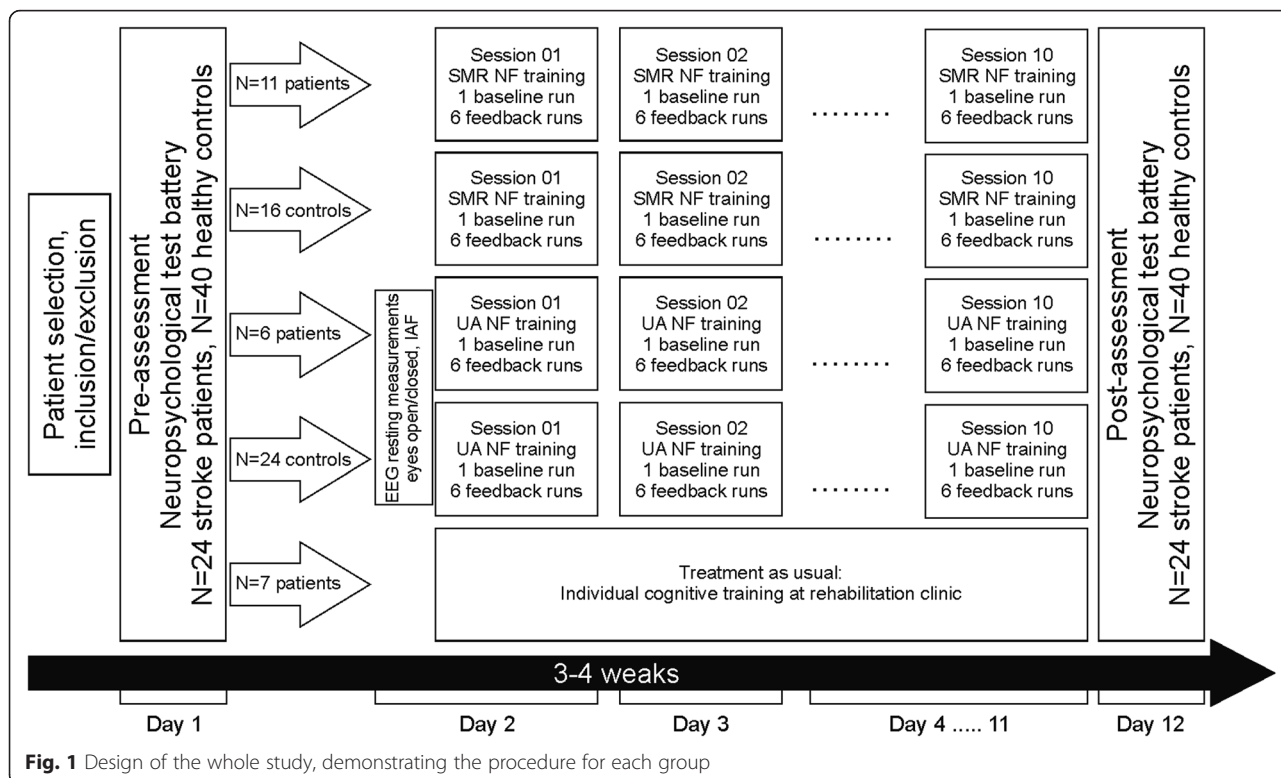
Patient selection, inclusion/exclusion

Pre-assessment
Neuropsychological test battery
N=24 stroke patients, N=40 healthy controls

N=11 patients

N=16 controls

N=6 patients

N=24 controls

N=7 patients

EEG resting measurements eyes open/closed, IAF

Session 01
SMR NF training
1 baseline run
6 feedback runs

Session 02
SMR NF training
1 baseline run
6 feedback runs

........

Session 10
SMR NF training
1 baseline run
6 feedback runs

Session 01
SMR NF training
1 baseline run
6 feedback runs

Session 02
SMR NF training
1 baseline run
6 feedback runs

........

Session 10
SMR NF training
1 baseline run
6 feedback runs

Session 01
UA NF training
1 baseline run
6 feedback runs

Session 02
UA NF training
1 baseline run
6 feedback runs

........

Session 10
UA NF training
1 baseline run
6 feedback runs

Session 01
UA NF training
1 baseline run
6 feedback runs

Session 02
UA NF training
1 baseline run
6 feedback runs

........

Session 10
UA NF training
1 baseline run
6 feedback runs

Treatment as usual:
Individual cognitive training at rehabilitation clinic

Post-assessment
Neuropsychological test battery
N=24 stroke patients, N=40 healthy controls

3-4 weaks

Day 1

Day 2

Day 3

Day 4 ..... 11

Day 12

Fig. 1 Design of the whole study, demonstrating the procedure for each group